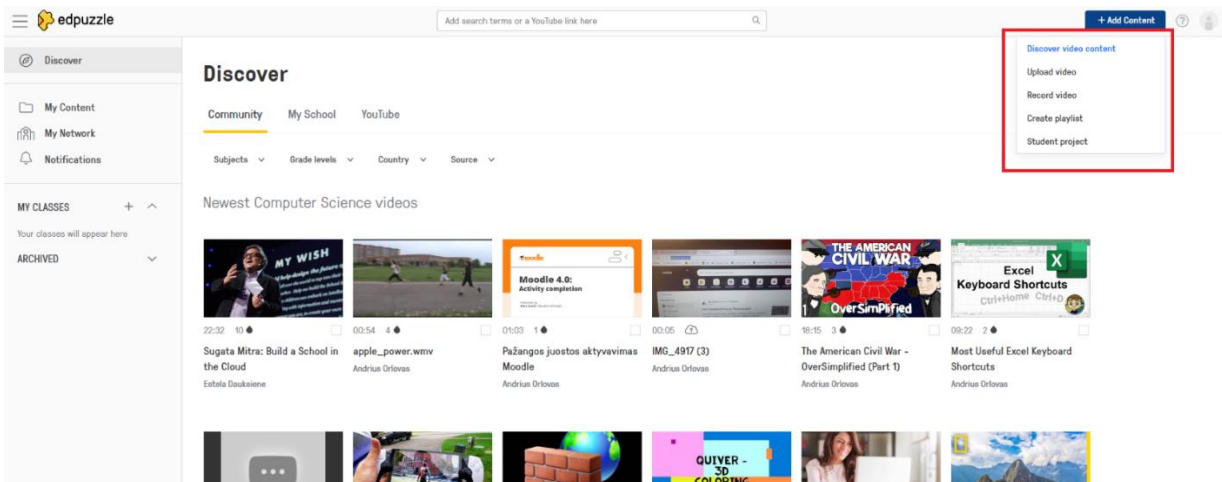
edpuzzle

Add search terms or a YouTube link here

+ Add Content

Discover video content
Upload video
Record video
Create playlist
Student project

Discover

My Content
My Network
Notifications

MY CLASSES
Your classes will appear here
ARCHIVED

Discover

Community My School YouTube

Subjects Grade levels Country Source

Newest Computer Science videos

MY WISH

22:32 10
Sugata Mitra: Build a School in the Cloud
Estela Dauksiene

00:54 4
apple_power.wmv
Andrius Orlovas

moodle
Moodle 4.0: Activity completion
01:03 1
Pažangos juostos aktyvavimas Moodle
Andrius Orlovas

00:05
IMG_4917 (3)
Andrius Orlovas

THE AMERICAN CIVIL WAR
OverSimplified
18:15 3
The American Civil War - OverSimplified (Part 1)
Andrius Orlovas

Excel Keyboard Shortcuts
Ctrl+Home Ctrl+D
09:22 2
Most Useful Excel Keyboard Shortcuts
Andrius Orlovas

QUIVER - 3D COLORING